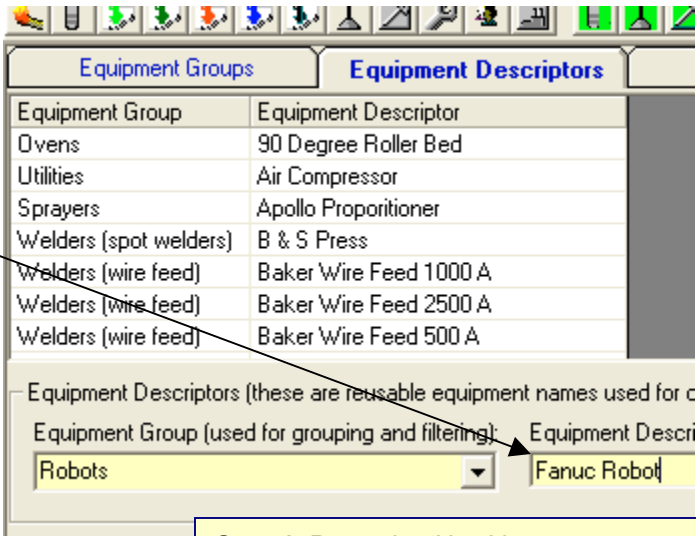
Equipment Groups | Equipment Descriptors

| Equipment Group | Equipment Descriptor |
|---|---|
| Ovens | 90 Degree Roller Bed |
| Utilities | Air Compressor |
| Sprayers | Apollo Proporitioner |
| Welders (spot welders) | B & S Press |
| Welders (wire feed) | Baker Wire Feed 1000 A |
| Welders (wire feed) | Baker Wire Feed 2500 A |
| Welders (wire feed) | Baker Wire Feed 500 A |

Equipment Descriptors (these are reusable equipment names used for c

Equipment Group (used for grouping and filtering): Equipment Descri

Robots

Fanuc Robot

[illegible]